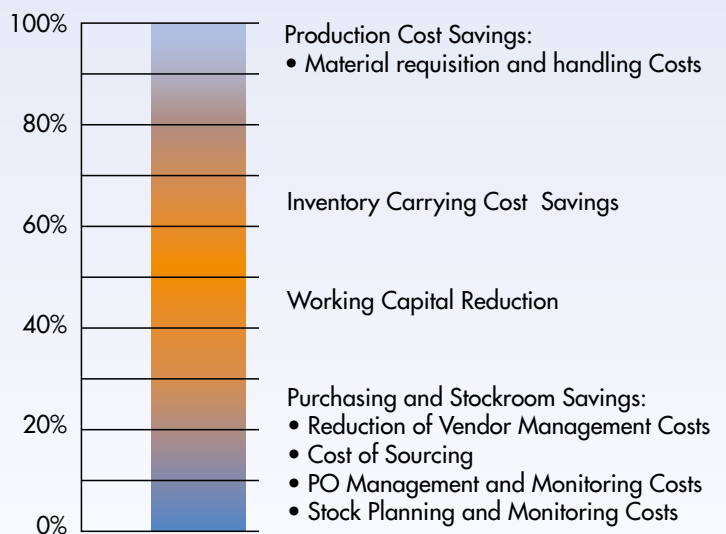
100%
80%
60%
40%
20%
0%

Production Cost Savings:
• Material requisition and handling Costs

Inventory Carrying Cost Savings

Working Capital Reduction

Purchasing and Stockroom Savings:
• Reduction of Vendor Management Costs
• Cost of Sourcing
• PO Management and Monitoring Costs
• Stock Planning and Monitoring Costs